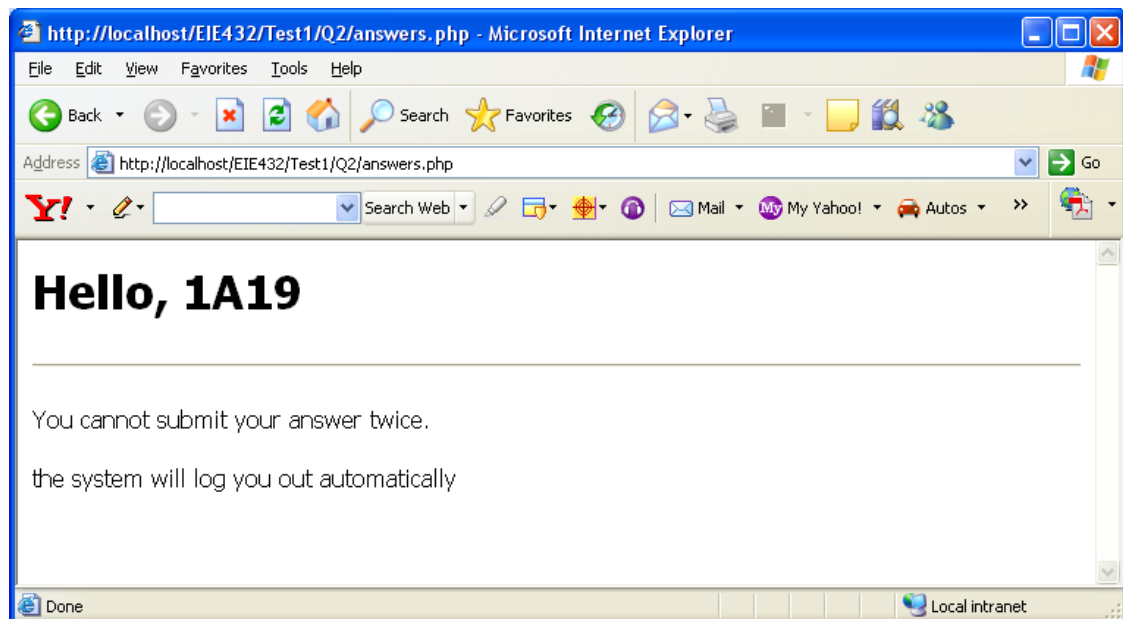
http://localhost/EIE432/Test1/Q2/answers.php - Microsoft Internet Explorer

File Edit View Favorites Tools Help

Back Search Favorites

Address http://localhost/EIE432/Test1/Q2/answers.php Go

Y! Search Web Mail My Yahoo! Autos »

# Hello, 1A19

You cannot submit your answer twice.

the system will log you out automatically

Done Local intranet